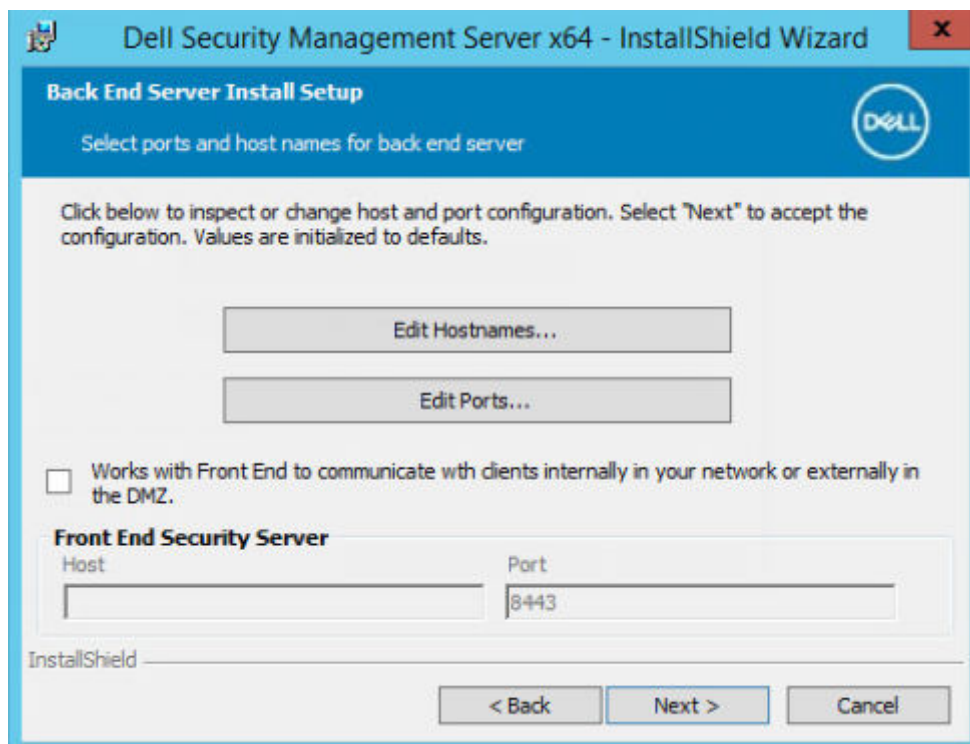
Dell Security Management Server x64 - InstallShield Wizard
x

Back End Server Install Setup

Select ports and host names for back end server

DELL

Click below to inspect or change host and port configuration. Select "Next" to accept the configuration. Values are initialized to defaults.

Edit Hostnames...

Edit Ports...

Works with Front End to communicate wth clients internally in your network or externally in the DMZ.

Front End Security Server

Host

Port

8443

InstallShield

< Back

Next >

Cancel